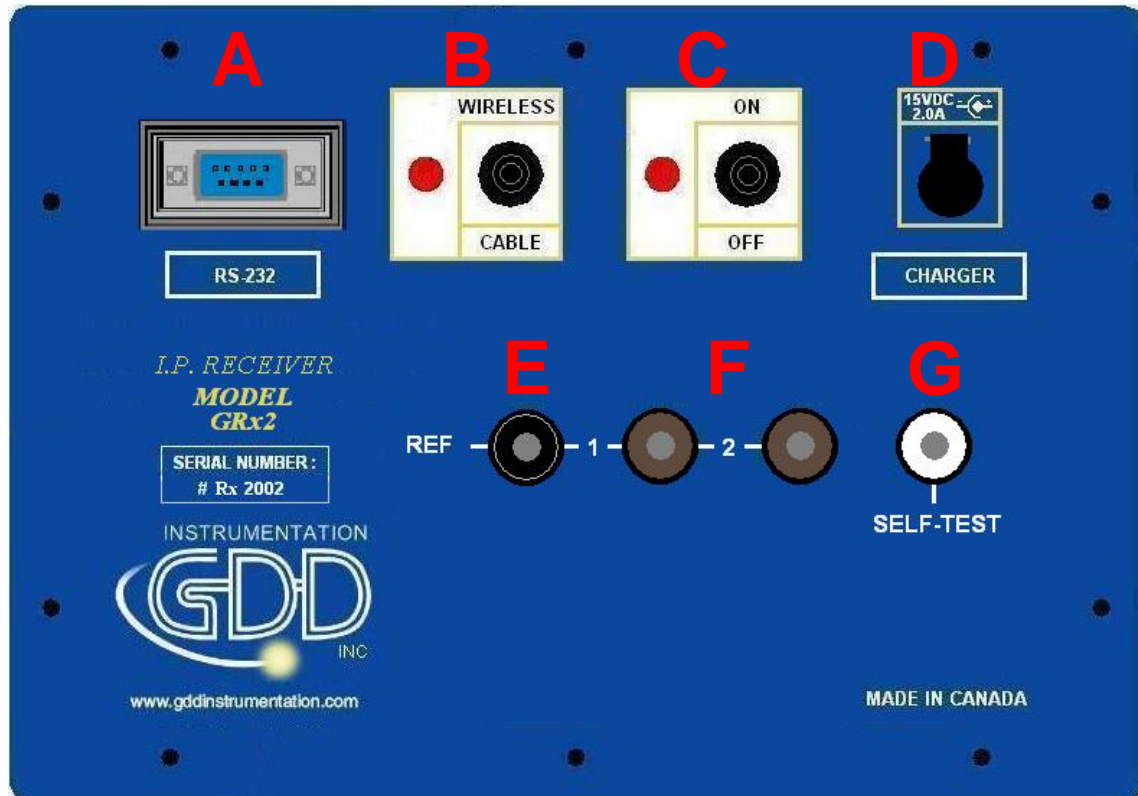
A

RS-232

B

WIRELESS

CABLE

C

ON

OFF

D

15VDC
2.0A

CHARGER

I.P. RECEIVER
MODEL
GRx2

SERIAL NUMBER :
# Rx 2002

INSTRUMENTATION
GDD
INC

www.gddinstrumentation.com

E

F

G

REF

1

2

SELF-TEST

MADE IN CANADA